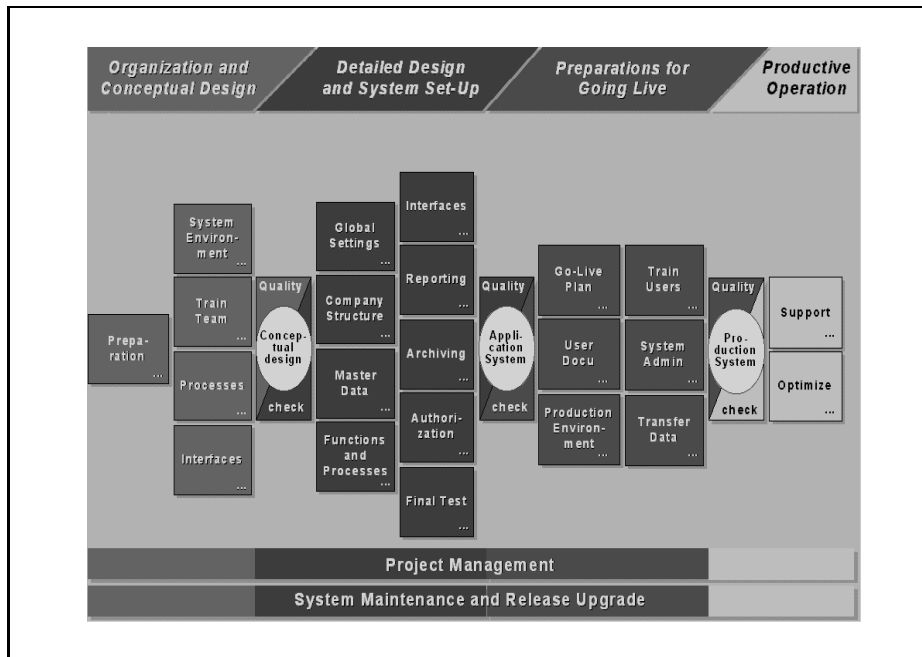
Organization and Conceptual Design

Detailed Design and System Set-Up

Preparations for Going Live

Productive Operation

Preparation ...

System Environment ...

Train Team ...

Processes ...

Interfaces ...

Quality

Conceptual design

check

Global Settings ...

Company Structure ...

Master Data ...

Functions and Processes ...

Interfaces ...

Reporting ...

Archiving ...

Authorization ...

Final Test ...

Quality

Application System

check

Go-Live Plan ...

User Docu ...

Production Environment ...

Train Users ...

System Admin ...

Transfer Data ...

Quality

Production System

check

Support ...

Optimize ...

Project Management

System Maintenance and Release Upgrade